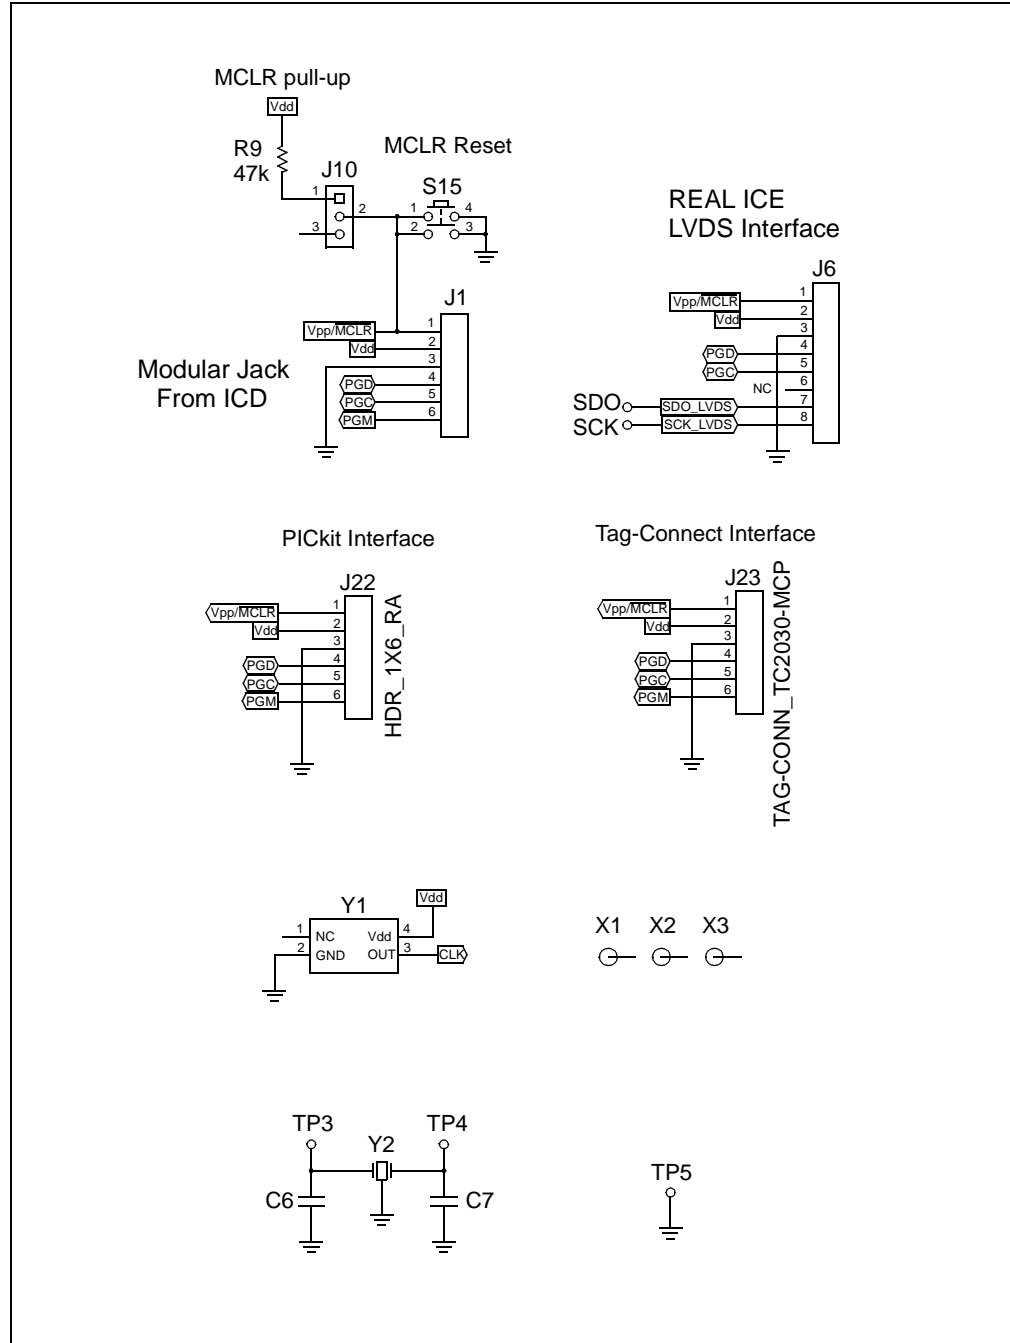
MCLR pull-up

Vdd

R9
47k

J10

1
2
3

MCLR Reset

S15

1
4
2
3

J1

Vpp/MCLR
Vdd

1
2
3
4
5
6

PGD
PGC
PGM

Modular Jack
From ICD

REAL ICE
LVDS Interface

J6

Vpp/MCLR
Vdd

1
2
3
4
5
6
7
8

PGD
PGC
NC

SDO
SCK

SDO_LVDS
SCK_LVDS

PICkit Interface

J22

Vpp/MCLR
Vdd

1
2
3
4
5
6

PGD
PGC
PGM

HDR_1X6_RA

Tag-Connect Interface

J23

Vpp/MCLR
Vdd

1
2
3
4
5
6

PGD
PGC
PGM

TAG-CONN_TC2030-MCP

Y1

Vdd

1
2
NC
GND
Vdd
OUT
4
3

CLK

X1 X2 X3

TP3
Y2
TP4

C6
C7

TP5